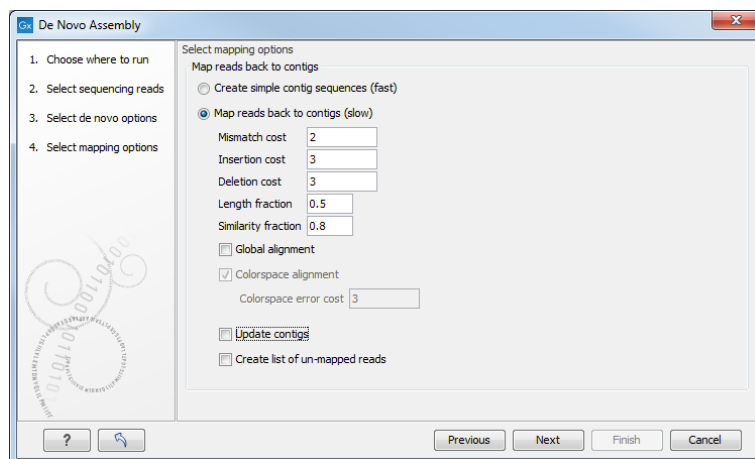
Gx De Novo Assembly

1. Choose where to run
2. Select sequencing reads
3. Select de novo options
4. Select mapping options

Select mapping options
Map reads back to contigs
Create simple contig sequences (fast)
Map reads back to contigs (slow)
Mismatch cost 2
Insertion cost 3
Deletion cost 3
Length fraction 0.5
Similarity fraction 0.8
Global alignment
Colorspace alignment
Colorspace error cost 3
Update contigs
Create list of un-mapped reads

?
Previous
Next
Finish
Cancel